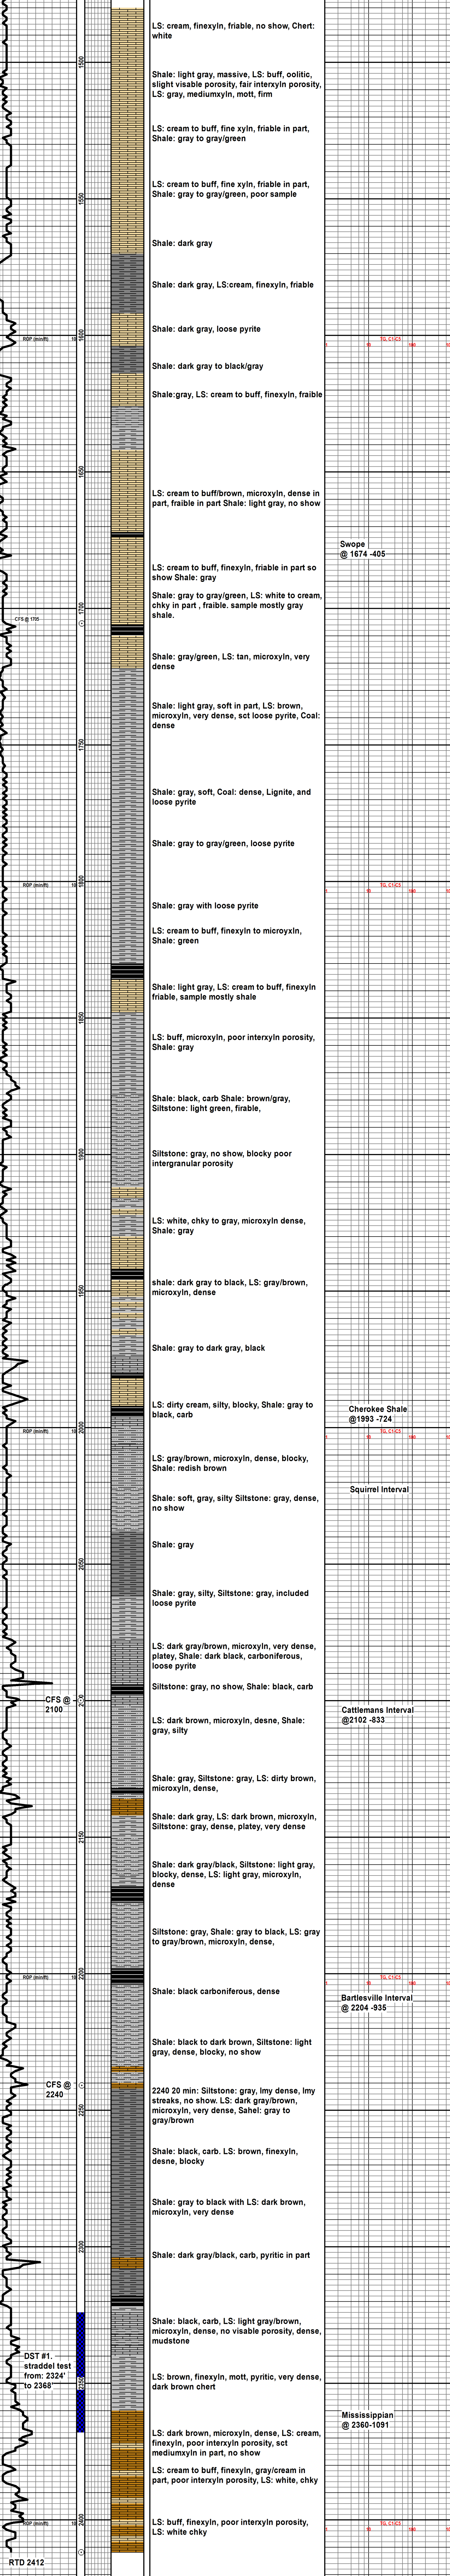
LS: cream, finexyln, friable, no show, Chert: white

1500

Shale: light gray, massive, LS: buff, oolitic, slight visable porosity, fair interxyln porosity, LS: gray, mediumxyln, mott, firm

LS: cream to buff, fine xyln, friable in part, Shale: gray to gray/green

1550

LS: cream to buff, fine xyln, friable in part, Shale: gray to gray/green, poor sample

Shale: dark gray

Shale: dark gray, LS:cream, finexyln, friable

ROP (min/ft)

1600

Shale: dark gray, loose pyrite

TG, C1-C5

Shale: dark gray to black/gray

Shale:gray, LS: cream to buff, finexyln, fraible

1650

LS: cream to buff/brown, microxyln, dense in part, fraible in part Shale: light gray, no show

Swope
@ 1674 -405

LS: cream to buff, finexyln, friable in part so show Shale: gray

Shale: gray to gray/green, LS: white to cream, chky in part , fraible. sample mostly gray shale.

CFS @ 1705

1700

Shale: gray/green, LS: tan, microxyln, very dense

Shale: light gray, soft in part, LS: brown, microxyln, very dense, sct loose pyrite, Coal: dense

1750

Shale: gray, soft, Coal: dense, Lignite, and loose pyrite

Shale: gray to gray/green, loose pyrite

ROP (min/ft)

1800

TG, C1-C5

Shale: gray with loose pyrite

LS: cream to buff, finexyln to microxyln, Shale: green

Shale: light gray, LS: cream to buff, finexyln friable, sample mostly shale

1850

LS: buff, microxyln, poor interxyln porosity, Shale: gray

Shale: black, carb Shale: brown/gray, Siltstone: light green, fiable,

1900

Siltstone: gray, no show, blocky poor intergranular porosity

LS: white, chky to gray, microxyln dense, Shale: gray

1950

shale: dark gray to black, LS: gray/brown, microxyln, dense

Shale: gray to dark gray, black

LS: dirty cream, silty, blocky, Shale: gray to black, carb

Cherokee Shale
@1993 -724

ROP (min/ft)

2000

TG, C1-C5

LS: gray/brown, microxyln, dense, blocky, Shale: redish brown

Squirrel Interval

Shale: soft, gray, silty Siltstone: gray, dense, no show

Shale: gray

2050

Shale: gray, silty, Siltstone: gray, included loose pyrite

LS: dark gray/brown, microxyln, very dense, platey, Shale: dark black, carboniferous, loose pyrite

Siltstone: gray, no show, Shale: black, carb

CFS @
2100

2100

Cattlemans Interval
@2102 -833

LS: dark brown, microxyln, desne, Shale: gray, silty

Shale: gray, Siltstone: gray, LS: dirty brown, microxyln, dense,

Shale: dark gray, LS: dark brown, microxyln, Siltstone: gray, dense, platey, very dense

2150

Shale: dark gray/black, Siltstone: light gray, blocky, dense, LS: light gray, microxyln, dense

Siltstone: gray, Shale: gray to black, LS: gray to gray/brown, microxyln, dense,

ROP (min/ft)

2200

TG, C1-C5

Shale: black carboniferous, dense

Bartlesville Interval
@ 2204 -935

Shale: black to dark brown, Siltstone: light gray, dense, blocky, no show

CFS @
2240

2250

2240 20 min: Siltstone: gray, lmy dense, lmy streaks, no show. LS: dark gray/brown, microxyln, very dense, Sahel: gray to gray/brown

Shale: black, carb. LS: brown, finexyln, desne, blocky

Shale: gray to black with LS: dark brown, microxyln, very dense

2300

Shale: dark gray/black, carb, pyritic in part

Shale: black, carb, LS: light gray/brown, microxyln, dense, no visable porosity, dense, mudstone

DST #1.
straddel test
from: 2324'
to 2368'

2350

LS: brown, finexyln, mott, pyritic, very dense, dark brown chert

Mississippian
@ 2360-1091

LS: dark brown, microxyln, dense, LS: cream, finexyln, poor interxyln porosity, sct mediumxyln in part, no show

LS: cream to buff, finexyln, gray/cream in part, poor interxyln porosity, LS: white, chky

ROP (min/ft)

2400

TG, C1-C5

LS: buff, finexyln, poor interxyln porosity, LS: white chky

RTD 2412